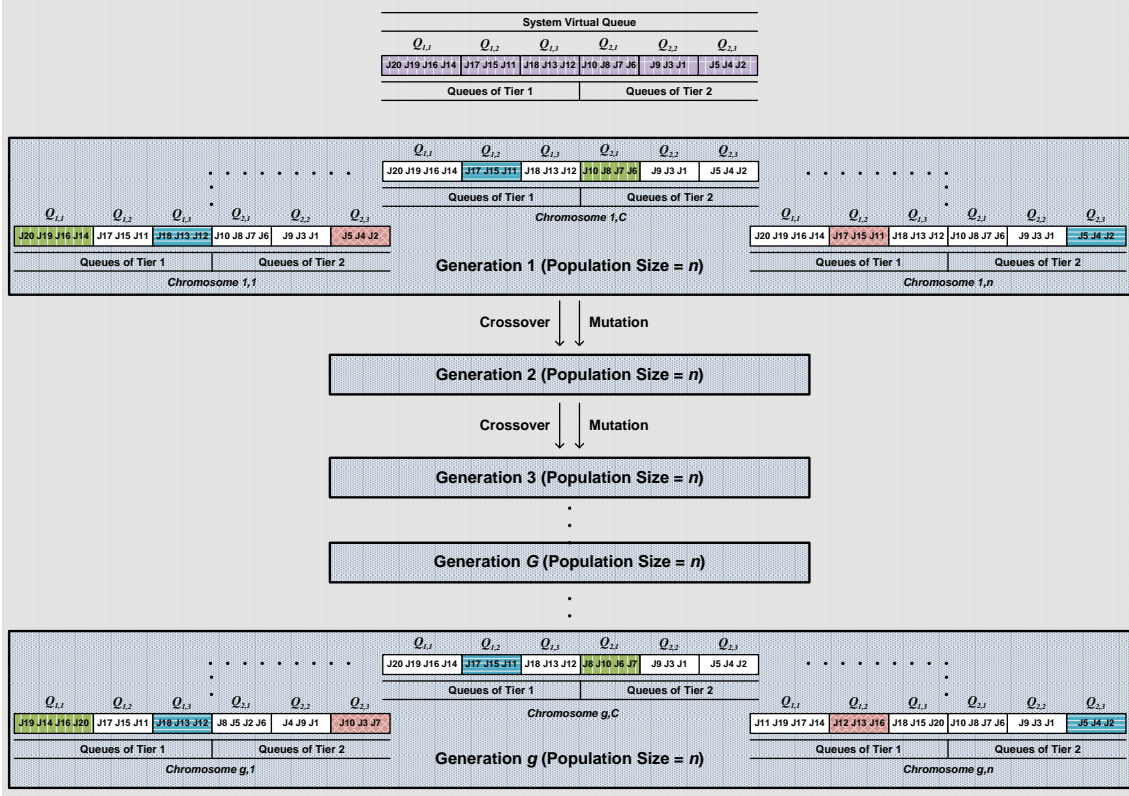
System Virtual Queue

| $Q_{1,1}$ | $Q_{1,2}$ | $Q_{1,3}$ | $Q_{2,1}$ | $Q_{2,2}$ | $Q_{2,3}$ |
|---|---|---|---|---|---|
| J20 J19 J16 J14 | J17 J15 J11 | J18 J13 J12 | J10 J8 J7 J6 | J9 J3 J1 | J5 J4 J2 |

Queues of Tier 1 Queues of Tier 2

| $Q_{1,1}$ | $Q_{1,2}$ | $Q_{1,3}$ | $Q_{2,1}$ | $Q_{2,2}$ | $Q_{2,3}$ |
|---|---|---|---|---|---|
| J20 J19 J16 J14 | J17 J15 J11 | J18 J13 J12 | J10 J8 J7 J6 | J9 J3 J1 | J5 J4 J2 |

Queues of Tier 1 Queues of Tier 2

Chromosome 1,C

| $Q_{1,1}$ | $Q_{1,2}$ | $Q_{1,3}$ | $Q_{2,1}$ | $Q_{2,2}$ | $Q_{2,3}$ |
|---|---|---|---|---|---|
| J20 J19 J16 J14 | J17 J15 J11 | J18 J13 J12 | J10 J8 J7 J6 | J9 J3 J1 | J5 J4 J2 |

Queues of Tier 1 Queues of Tier 2

Chromosome 1,1

| $Q_{1,1}$ | $Q_{1,2}$ | $Q_{1,3}$ | $Q_{2,1}$ | $Q_{2,2}$ | $Q_{2,3}$ |
|---|---|---|---|---|---|
| J20 J19 J16 J14 | J17 J15 J11 | J18 J13 J12 | J10 J8 J7 J6 | J9 J3 J1 | J5 J4 J2 |

Queues of Tier 1 Queues of Tier 2

Chromosome 1,n

Generation 1 (Population Size = n)

Crossover Mutation

Generation 2 (Population Size = n)

Crossover Mutation

Generation 3 (Population Size = n)

Generation G (Population Size = n)

| $Q_{1,1}$ | $Q_{1,2}$ | $Q_{1,3}$ | $Q_{2,1}$ | $Q_{2,2}$ | $Q_{2,3}$ |
|---|---|---|---|---|---|
| J20 J19 J16 J14 | J17 J15 J11 | J18 J13 J12 | J8 J10 J6 J7 | J9 J3 J1 | J5 J4 J2 |

Queues of Tier 1 Queues of Tier 2

Chromosome g,C

| $Q_{1,1}$ | $Q_{1,2}$ | $Q_{1,3}$ | $Q_{2,1}$ | $Q_{2,2}$ | $Q_{2,3}$ |
|---|---|---|---|---|---|
| J19 J14 J16 J20 | J17 J15 J11 | J18 J13 J12 | J8 J5 J2 J6 | J4 J9 J1 | J10 J3 J7 |

Queues of Tier 1 Queues of Tier 2

Chromosome g,1

| $Q_{1,1}$ | $Q_{1,2}$ | $Q_{1,3}$ | $Q_{2,1}$ | $Q_{2,2}$ | $Q_{2,3}$ |
|---|---|---|---|---|---|
| J11 J19 J17 J14 | J12 J13 J16 | J18 J15 J20 | J10 J8 J7 J6 | J9 J3 J1 | J5 J4 J2 |

Queues of Tier 1 Queues of Tier 2

Chromosome g,n

Generation g (Population Size = n)